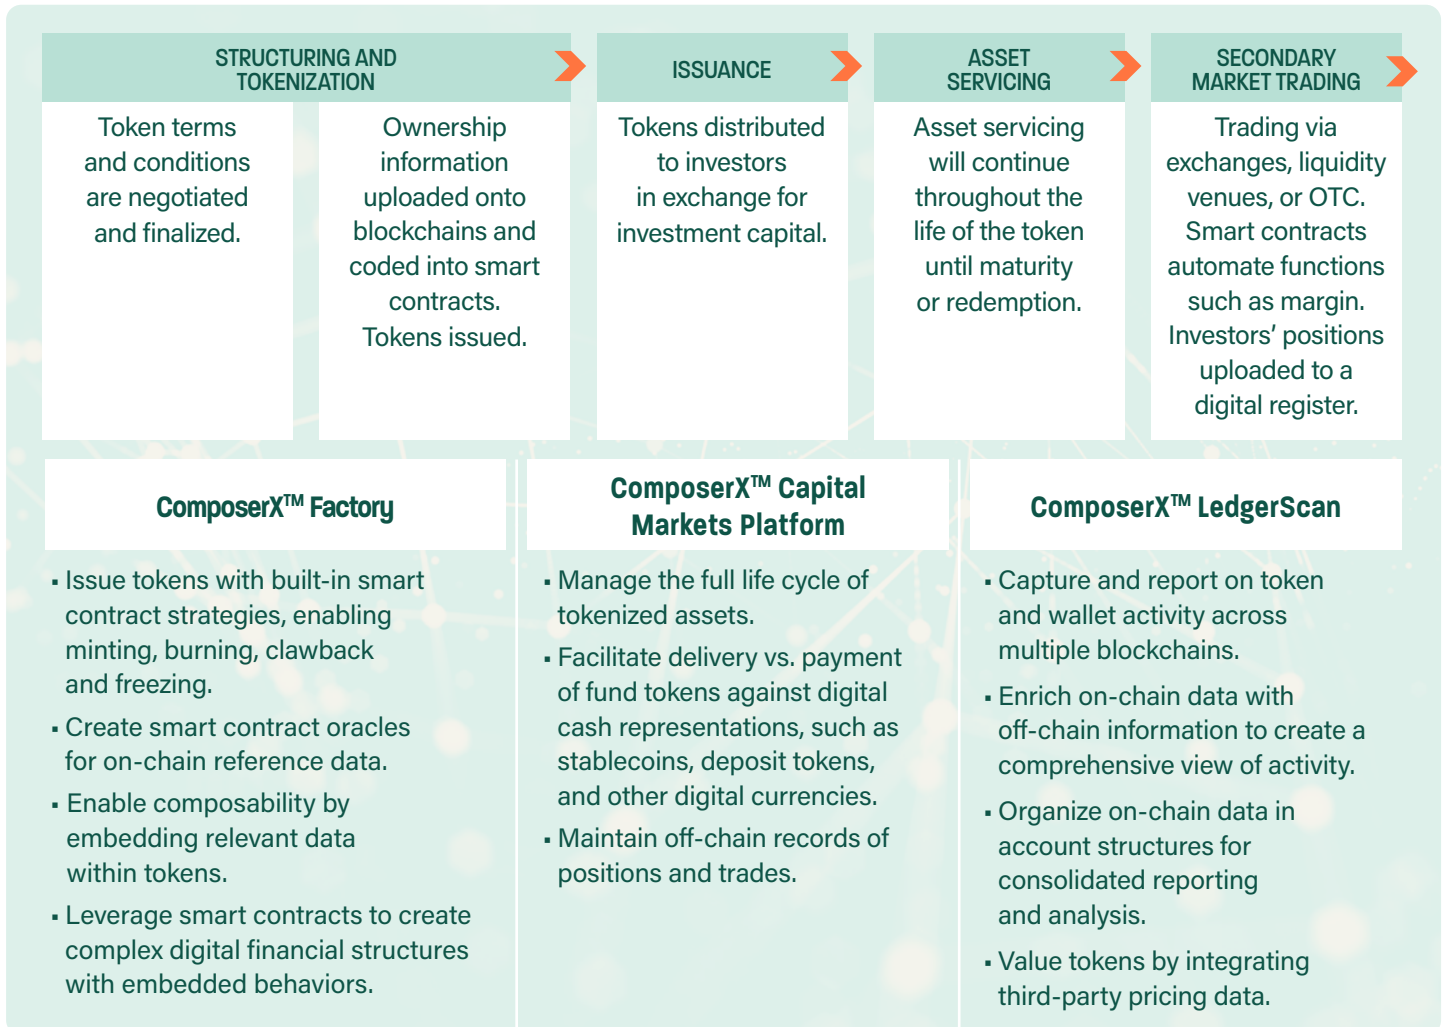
STRUCTURING AND TOKENIZATION

Token terms and conditions are negotiated and finalized.

Ownership information uploaded onto blockchains and coded into smart contracts. Tokens issued.

ISSUANCE

Tokens distributed to investors in exchange for investment capital.

ASSET SERVICING

Asset servicing will continue throughout the life of the token until maturity or redemption.

SECONDARY MARKET TRADING

Trading via exchanges, liquidity venues, or OTC. Smart contracts automate functions such as margin. Investors' positions uploaded to a digital register.

ComposerX$^{TM}$ Factory

▪ Issue tokens with built-in smart contract strategies, enabling minting, burning, clawback and freezing.

▪ Create smart contract oracles for on-chain reference data.

▪ Enable composability by embedding relevant data within tokens.

▪ Leverage smart contracts to create complex digital financial structures with embedded behaviors.

ComposerX$^{TM}$ Capital Markets Platform

▪ Manage the full life cycle of tokenized assets.

▪ Facilitate delivery vs. payment of fund tokens against digital cash representations, such as stablecoins, deposit tokens, and other digital currencies.

▪ Maintain off-chain records of positions and trades.

ComposerX$^{TM}$ LedgerScan

▪ Capture and report on token and wallet activity across multiple blockchains.

▪ Enrich on-chain data with off-chain information to create a comprehensive view of activity.

▪ Organize on-chain data in account structures for consolidated reporting and analysis.

▪ Value tokens by integrating third-party pricing data.